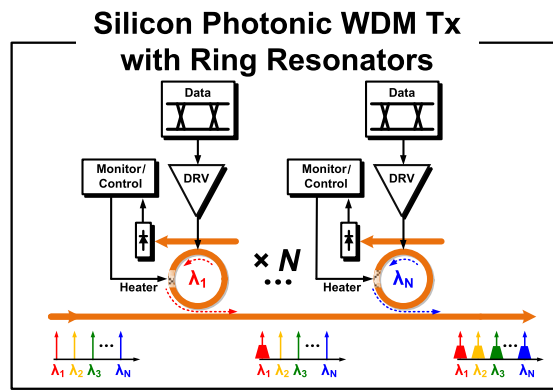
Silicon Photonic WDM Tx with Ring Resonators

Data

Data

Monitor/ Control

DRV

Monitor/ Control

DRV

× N

...

Heater

$\lambda_1$

Heater

$\lambda_N$

$\lambda_1$ $\lambda_2$ $\lambda_3$ ... $\lambda_N$

$\lambda_1$ $\lambda_2$ $\lambda_3$ ... $\lambda_N$

$\lambda_1$ $\lambda_2$ $\lambda_3$ ... $\lambda_N$